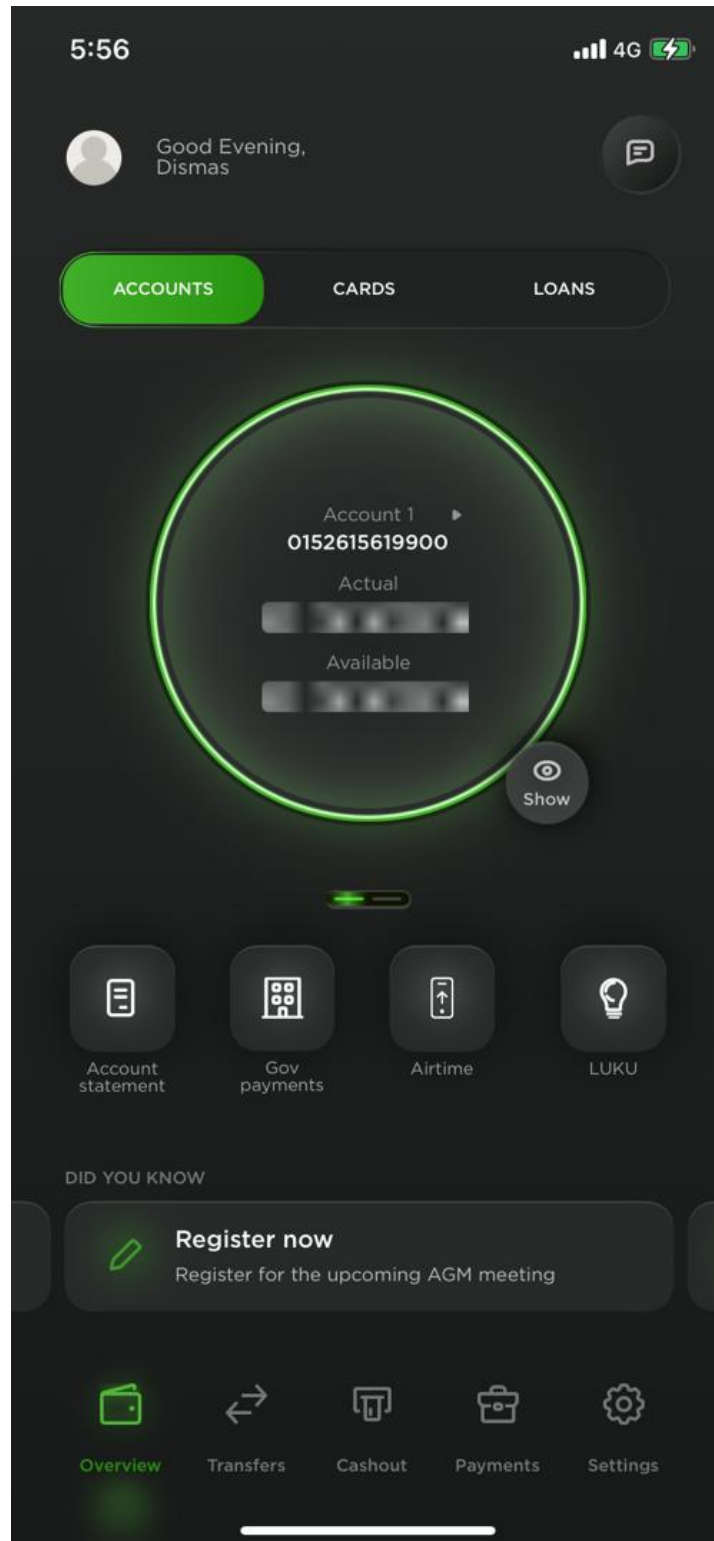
5:56

4G

Good Evening, Dismas

ACCOUNTS

CARDS

LOANS

Account 1

0152615619900

Actual

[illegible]

Available

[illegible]

Show

Account statement

Gov payments

Airtime

LUKU

DID YOU KNOW

Register now

Register for the upcoming AGM meeting

Overview

Transfers

Cashout

Payments

Settings